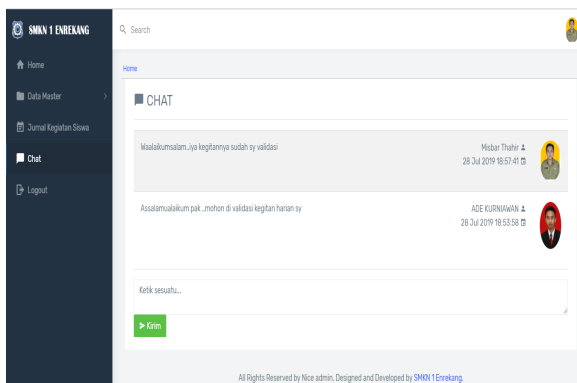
SMKN 1 ENREKANG

Search

Home

Data Master

Jurnal Kegiatan Siswa

Chat

Logout

Home

CHAT

Waalaikumsalam..iya kegitannya sudah sy validasi

Misbar Thahir
28 Jul 2019 18:57:41

Assalamualaikum pak ..mohon di validasi kegitan harian sy

ADE KURNIAWAN
28 Jul 2019 18:53:58

Ketik sesuatu...

Kirim

All Rights Reserved by Nice admin. Designed and Developed by SMKN 1 Enrekang.